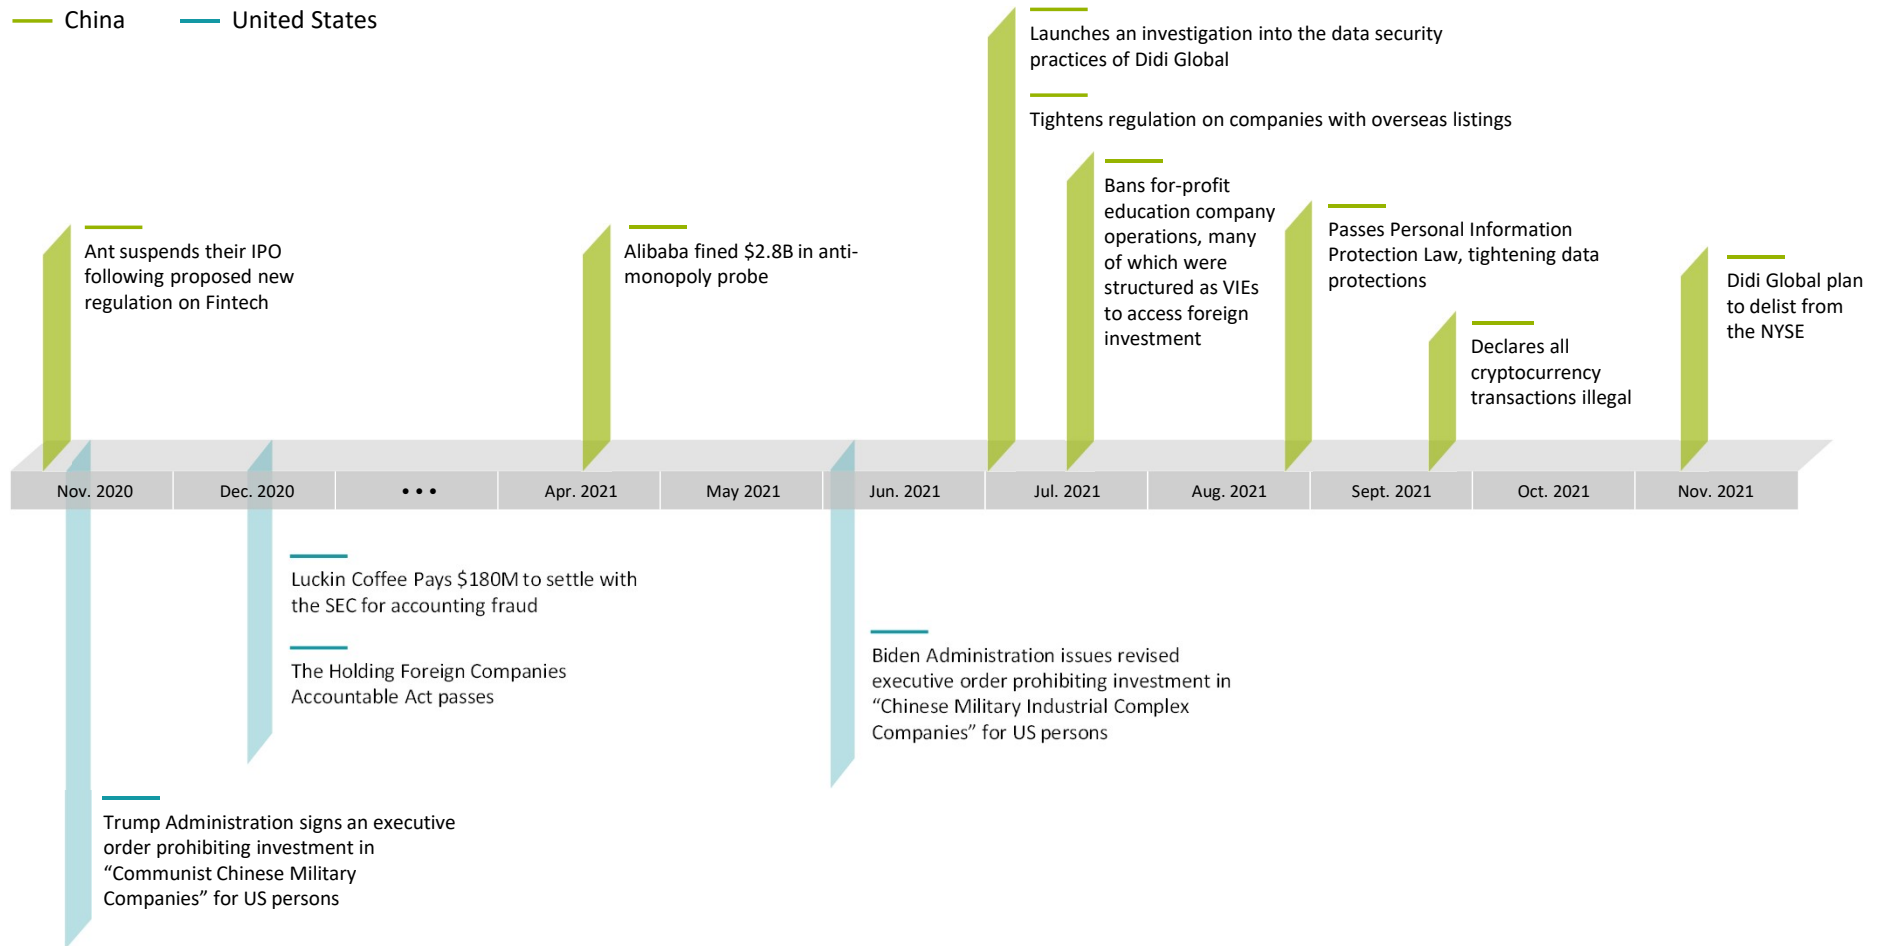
China United States

Launches an investigation into the data security practices of Didi Global

Tightens regulation on companies with overseas listings

Ant suspends their IPO following proposed new regulation on Fintech

Alibaba fined $2.8B in anti-monopoly probe

Bans for-profit education company operations, many of which were structured as VIEs to access foreign investment

Passes Personal Information Protection Law, tightening data protections

Declares all cryptocurrency transactions illegal

Didi Global plan to delist from the NYSE

| Nov. 2020 | Dec. 2020 | • • • | Apr. 2021 | May 2021 | Jun. 2021 | Jul. 2021 | Aug. 2021 | Sept. 2021 | Oct. 2021 | Nov. 2021 |
|---|---|---|---|---|---|---|---|---|---|---|

Luckin Coffee Pays $180M to settle with the SEC for accounting fraud

The Holding Foreign Companies Accountable Act passes

Biden Administration issues revised executive order prohibiting investment in “Chinese Military Industrial Complex Companies” for US persons

Trump Administration signs an executive order prohibiting investment in “Communist Chinese Military Companies” for US persons